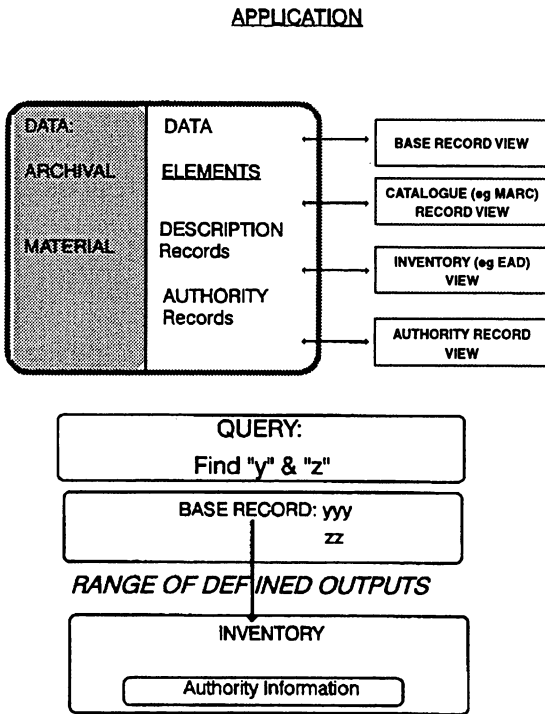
APPLICATION

DATA:

ARCHIVAL

MATERIAL

DATA

ELEMENTS

DESCRIPTION Records

AUTHORITY Records

BASE RECORD VIEW

CATALOGUE (eg MARC) RECORD VIEW

INVENTORY (eg EAD) VIEW

AUTHORITY RECORD VIEW

QUERY:

Find "y" & "z"

BASE RECORD: yyy

zz

RANGE OF DEFINED OUTPUTS

INVENTORY

Authority Information